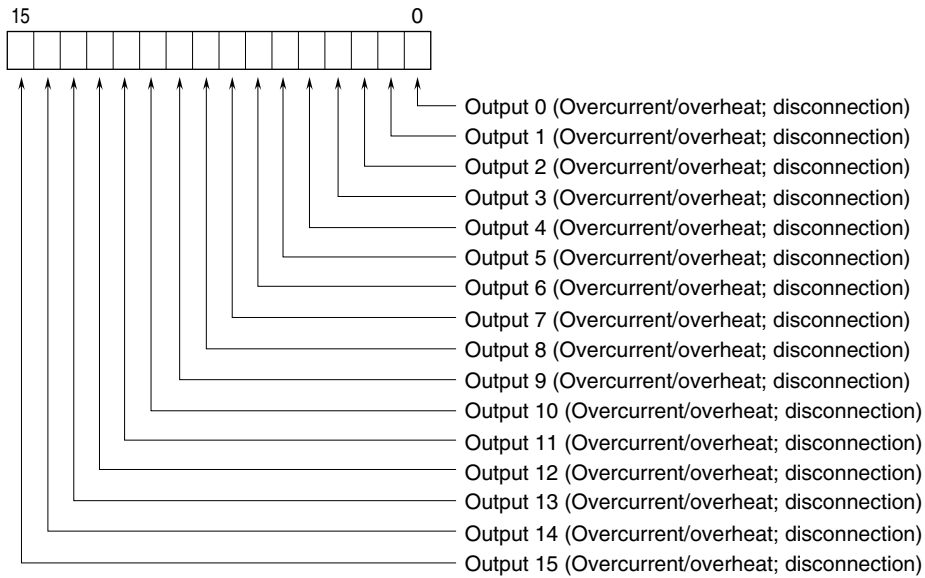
15

0

Output 0 (Overcurrent/overheat; disconnection)
Output 1 (Overcurrent/overheat; disconnection)
Output 2 (Overcurrent/overheat; disconnection)
Output 3 (Overcurrent/overheat; disconnection)
Output 4 (Overcurrent/overheat; disconnection)
Output 5 (Overcurrent/overheat; disconnection)
Output 6 (Overcurrent/overheat; disconnection)
Output 7 (Overcurrent/overheat; disconnection)
Output 8 (Overcurrent/overheat; disconnection)
Output 9 (Overcurrent/overheat; disconnection)
Output 10 (Overcurrent/overheat; disconnection)
Output 11 (Overcurrent/overheat; disconnection)
Output 12 (Overcurrent/overheat; disconnection)
Output 13 (Overcurrent/overheat; disconnection)
Output 14 (Overcurrent/overheat; disconnection)
Output 15 (Overcurrent/overheat; disconnection)